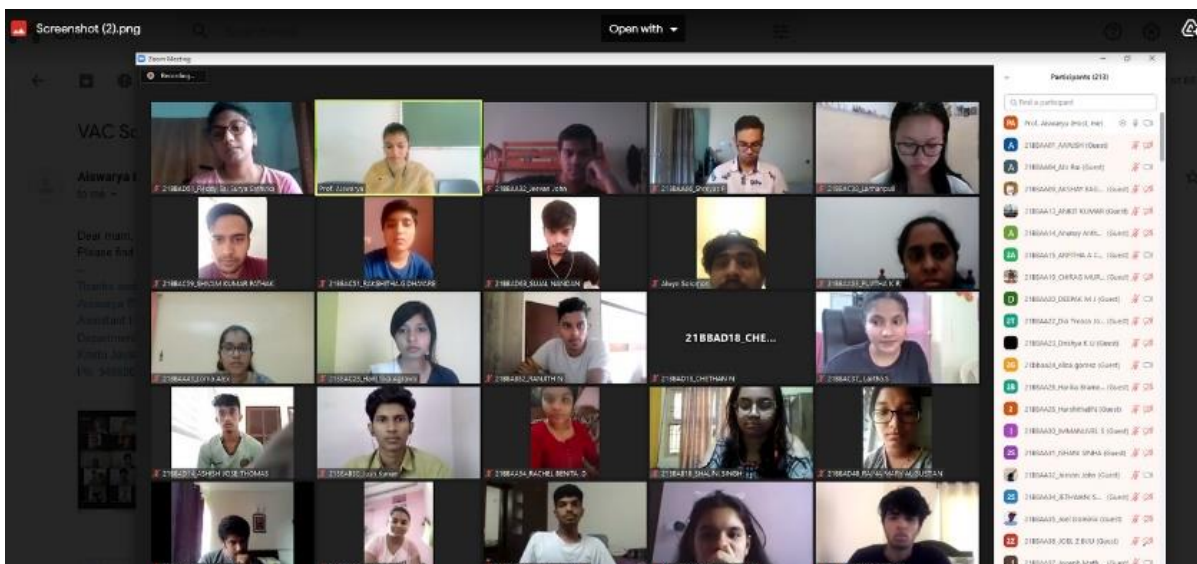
Screenshot (2).png

Open with

Zoom Meeting

Recording...

VAC Sc

Aiswarya

to me

Dear mam,
Please find

Thanks
Aiswarya
Assistant
Department
Kristu Jaya
Ph: 9840

21BBAD18_CHE...

Participants (213)

Find a participant

Prof. Aiswarya (Host, me)
21BBAA07_AAYUSH (Guest)
21BBAA08_Alo Rai (Guest)
21BBAA09_AKSHAY KAS... (Guest)
21BBAA12_ANKIT KUMAR (Guest)
21BBAA14_Anakey Anth... (Guest)
21BBAA15_ARPITHA A C... (Guest)
21BBAA18_CHIRAG MUR... (Guest)
21BBAA20_DEEPAK M J (Guest)
21BBAA22_Dia Tresco Jo... (Guest)
21BBAA23_Drishya K U (Guest)
21BBAA24_ellza gomez (Guest)
21BBAA25_Harika Bhanu... (Guest)
21BBAA26_HarshithaPN (Guest)
21BBAA30_IMMANUVEL S (Guest)
21BBAA31_ISHAAN SINHA (Guest)
21BBAA32_Jenson John (Guest)
21BBAA34_JITHAMIN S... (Guest)
21BBAA35_Joel Dominic (Guest)
21BBAA38_JOEL Z BIJU (Guest)